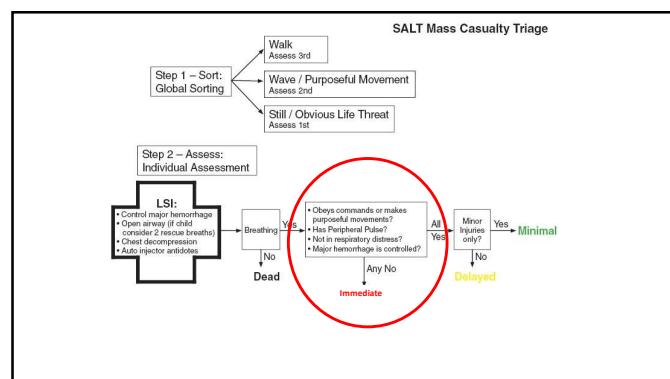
SALT Mass Casualty Triage

Step 1 – Sort: Global Sorting

Walk
Assess 3rd

Wave / Purposeful Movement
Assess 2nd

Still / Obvious Life Threat
Assess 1st

Step 2 – Assess: Individual Assessment

LSI:
• Control major hemorrhage
• Open airway (if child consider 2 rescue breaths)
• Chest decompression
• Auto injector antidotes

Breathing

Yes

No

Dead

• Obeys commands or makes purposeful movements?
• Has Peripheral Pulse?
• Not in respiratory distress?
• Major hemorrhage is controlled?

Any No

Immediate

All Yes

Minor Injuries only?

Yes

Minimal

No

Delayed